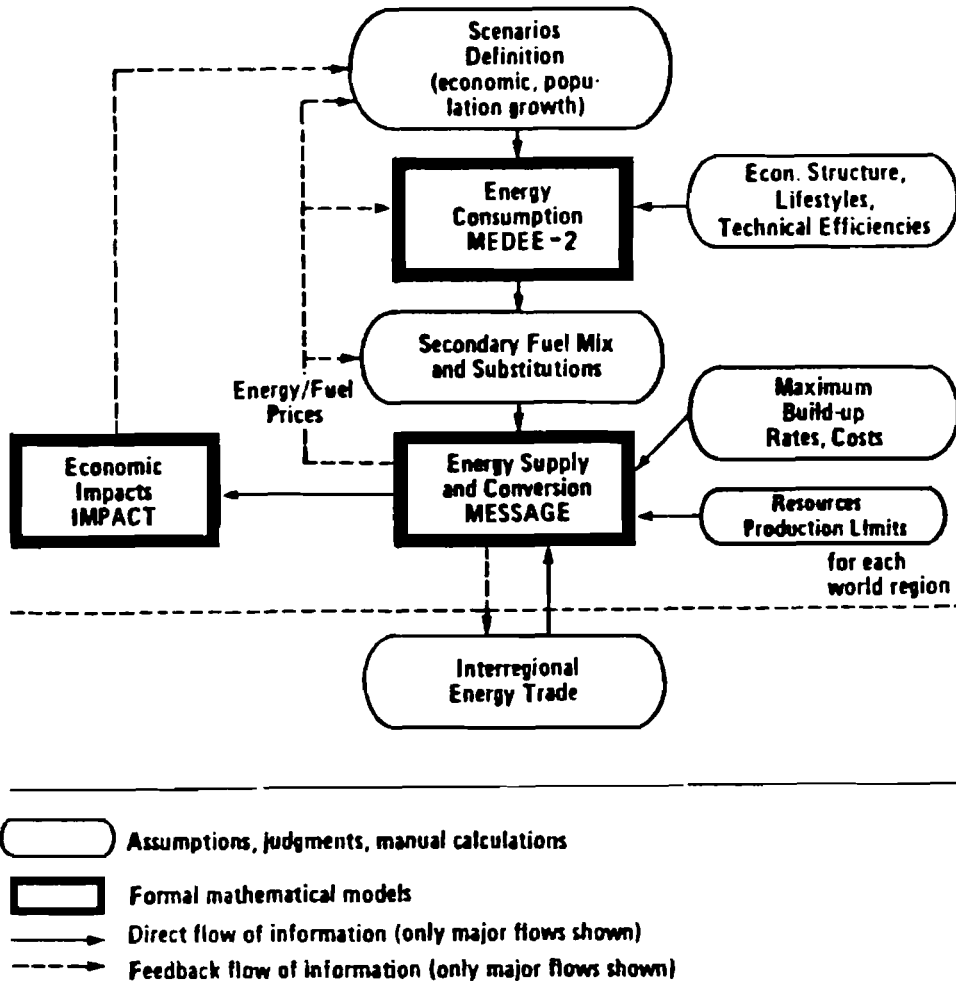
Scenarios Definition (economic, population growth)

Energy Consumption MEDEE-2

Econ. Structure, Lifestyles, Technical Efficiencies

Secondary Fuel Mix and Substitutions

Energy/Fuel Prices

Maximum Build-up Rates, Costs

Economic Impacts IMPACT

Energy Supply and Conversion MESSAGE

Resources Production Limits

for each world region

Interregional Energy Trade

Assumptions, judgments, manual calculations

Formal mathematical models

Direct flow of information (only major flows shown)

Feedback flow of information (only major flows shown)